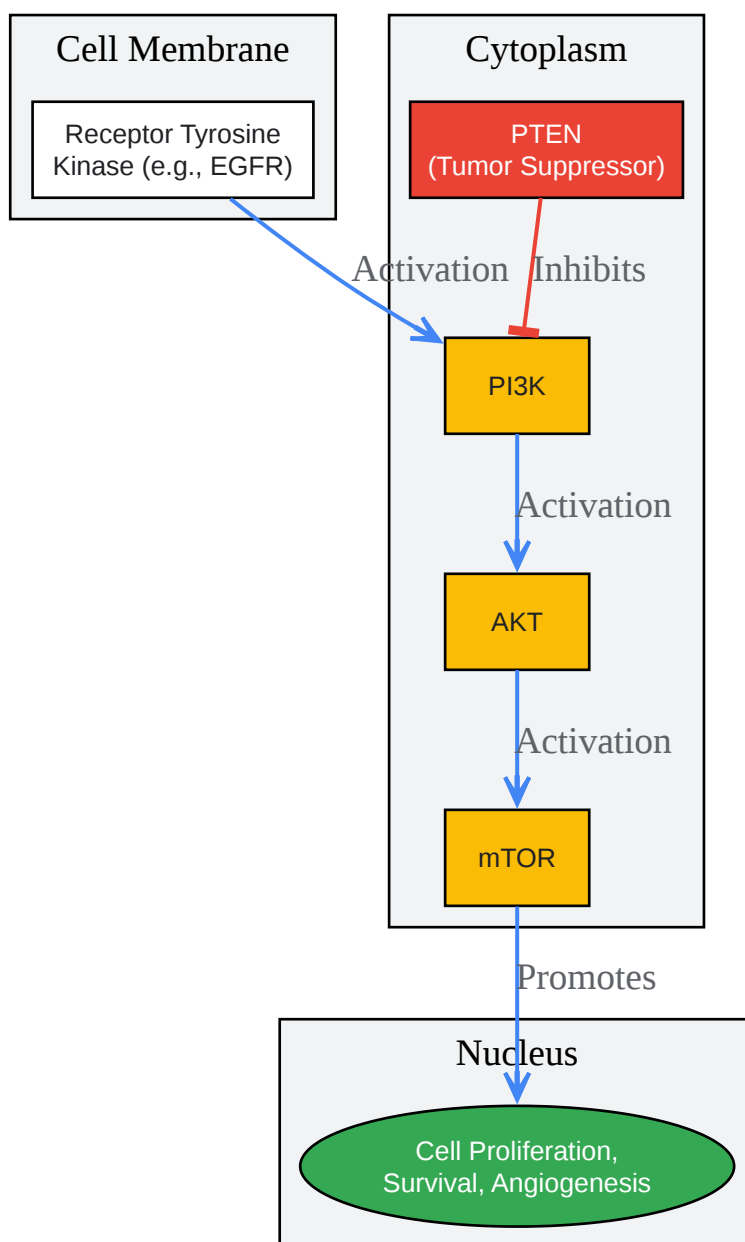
Cell Membrane

Receptor Tyrosine Kinase (e.g., EGFR)

Cytoplasm

PTEN
(Tumor Suppressor)

Activation

Inhibits

PI3K

Activation

AKT

Activation

mTOR

Promotes

Nucleus

Cell Proliferation,
Survival, Angiogenesis